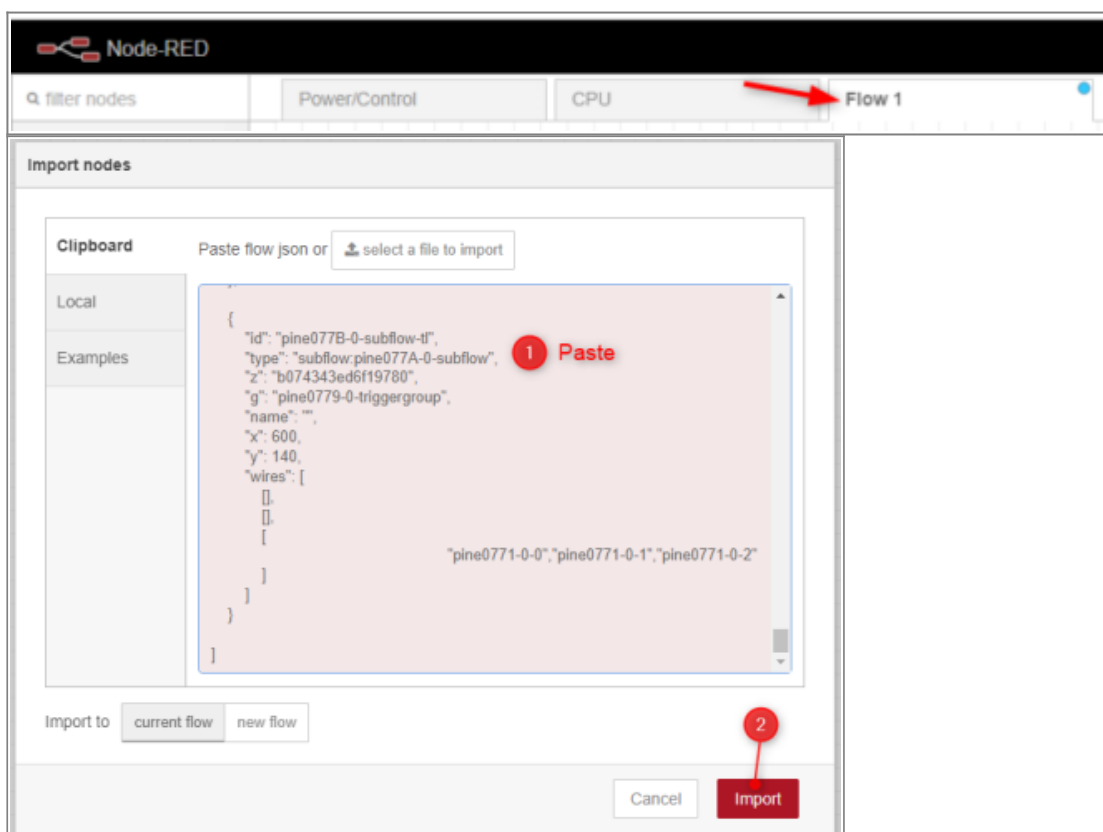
Node-RED

filter nodes

Power/Control

CPU

Flow 1

Import nodes

Clipboard

Local

Examples

Paste flow json or select a file to import

{
"id": "pine077B-0-subflow-tl",
"type": "subflow:pine077A-0-subflow",
"z": "b074343ed6f19780",
"g": "pine0779-0-triggergroup",
"name": "",
"x": 600,
"y": 140,
"wires": [
[],
[],
[
"pine0771-0-0","pine0771-0-1","pine0771-0-2"
]
]
}
]

1 Paste

Import to current flow new flow

2

Cancel Import